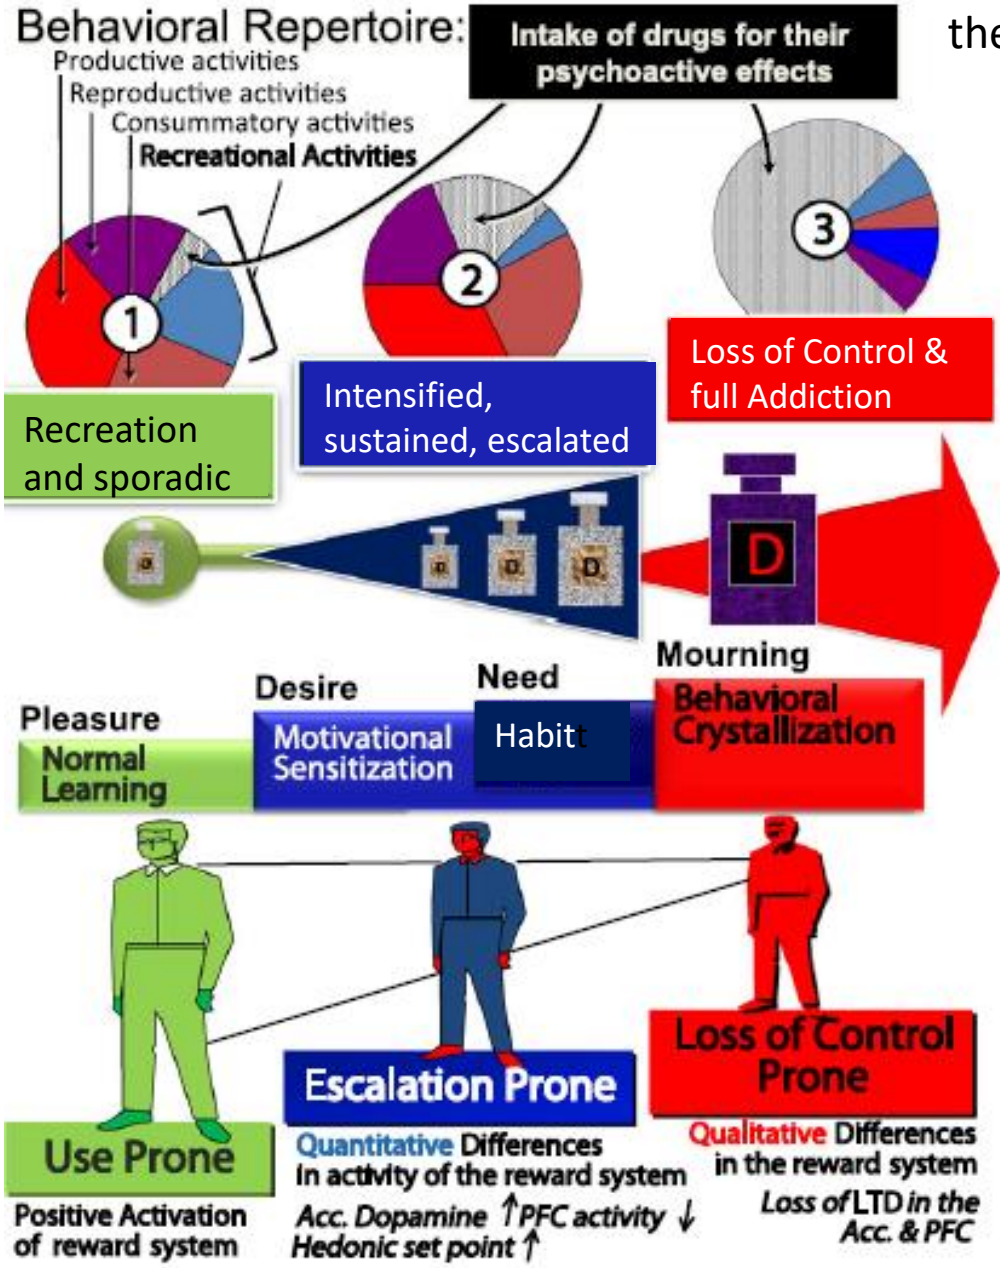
Behavioral Repertoire:
Productive activities
Reproductive activities
Consummatory activities
Recreational Activities

Intake of drugs for their psychoactive effects

the

1
2
3

Recreation and sporadic

Intensified, sustained, escalated

Loss of Control & full Addiction

D
D
D
D

Pleasure
Normal Learning

Desire
Motivational Sensitization

Need
Habitt

Mourning
Behavioral Crystallization

Use Prone
Positive Activation of reward system

Escalation Prone
Quantitative Differences in activity of the reward system
Acc. Dopamine ↑PFC activity ↓
Hedonic set point ↑

Loss of Control Prone
Qualitative Differences in the reward system
Loss of LTD in the Acc. & PFC